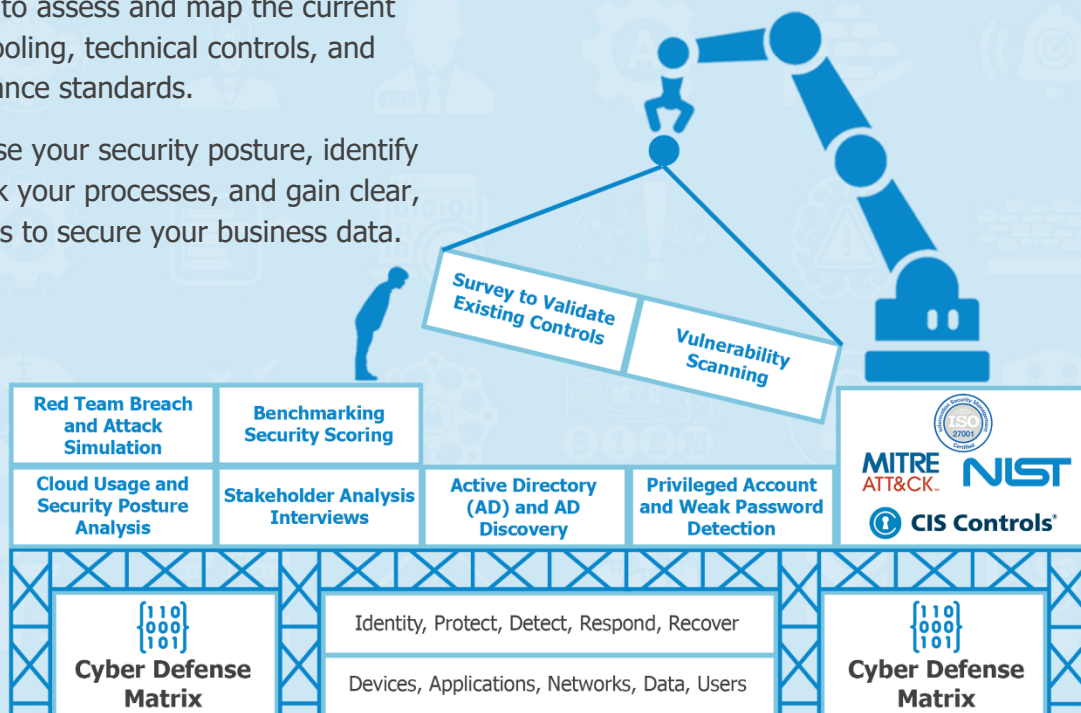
to assess and map the current
ooling, technical controls, and
ance standards.

se your security posture, identify
k your processes, and gain clear,
s to secure your business data.

Survey to Validate Existing Controls

Vulnerability Scanning

Red Team Breach and Attack Simulation

Benchmarking Security Scoring

ISO 27001

MITRE ATT&CK.

NIST

Cloud Usage and Security Posture Analysis

Stakeholder Analysis Interviews

Active Directory (AD) and AD Discovery

Privileged Account and Weak Password Detection

CIS Controls®

110
000
101
Cyber Defense Matrix

Identify, Protect, Detect, Respond, Recover

Devices, Applications, Networks, Data, Users

110
000
101
Cyber Defense Matrix